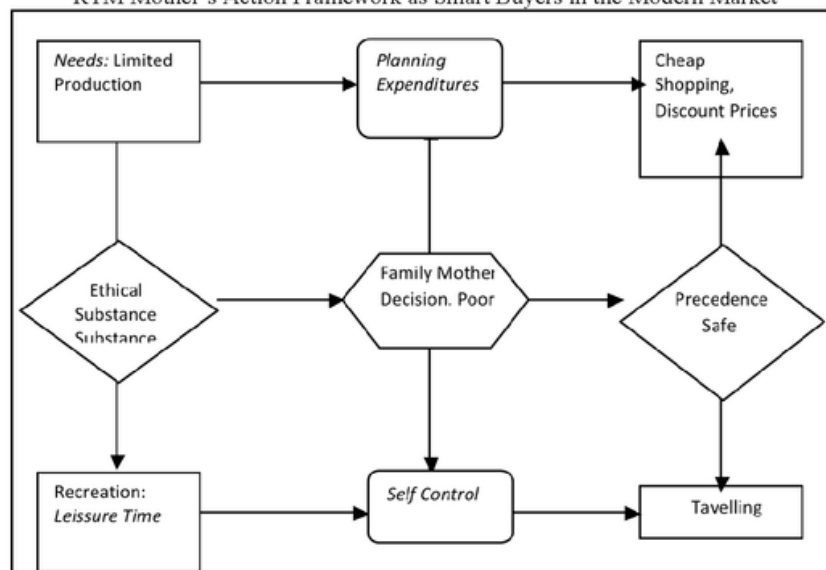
KTM Mother's Action Framework as Smart Buyers in the Modern Market

*Needs:* Limited Production

*Planning Expenditures*

Cheap Shopping, Discount Prices

Ethical Substance Substance

Family Mother Decision. Poor

Precedence Safe

Recreation: *Leissure Time*

*Self Control*

Tavelling